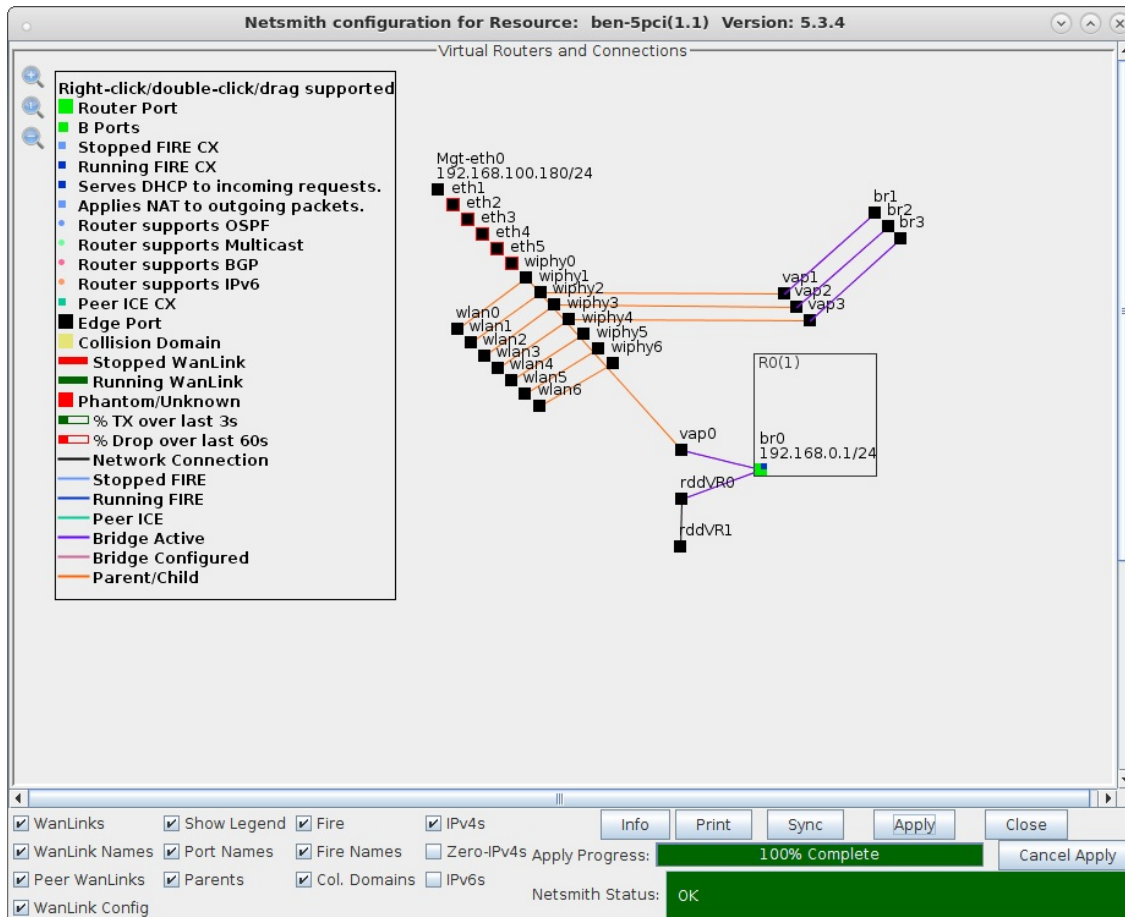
Netsmith configuration for Resource: ben-5pci(1.1) Version: 5.3.4

Virtual Routers and Connections

Right-click/double-click/drag supported
Router Port
B Ports
Stopped FIRE CX
Running FIRE CX
Serves DHCP to incoming requests.
Applies NAT to outgoing packets.
Router supports OSPF
Router supports Multicast
Router supports BGP
Router supports IPv6
Peer ICE CX
Edge Port
Collision Domain
Stopped WanLink
Running WanLink
Phantom/Unknown
% TX over last 3s
% Drop over last 60s
Network Connection
Stopped FIRE
Running FIRE
Peer ICE
Bridge Active
Bridge Configured
Parent/Child

Mgt-eth0
192.168.100.180/24
eth1
eth2
eth3
eth4
eth5
wiphy0
wiphy1
wiphy2
wiphy3
wiphy4
wiphy5
wiphy6
wlan0
wlan1
wlan2
wlan3
wlan4
wlan5
wlan6
br1
br2
br3
vap1
vap2
vap3
R0(1)
vap0
br0
192.168.0.1/24
rddVR0
rddVR1

WanLinks
Show Legend
Fire
IPv4s
Info
Print
Sync
Apply
Close
WanLink Names
Port Names
Fire Names
Zero-IPv4s
Apply Progress:
100% Complete
Cancel Apply
Peer WanLinks
Parents
Col. Domains
IPv6s
Netsmith Status:
OK
WanLink Config